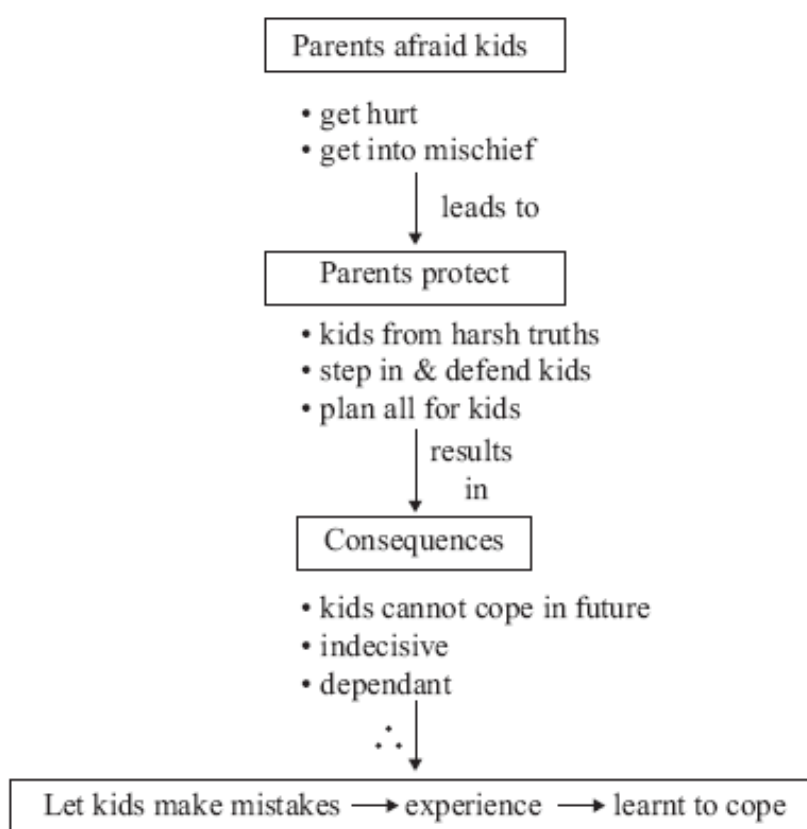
Parents afraid kids

• get hurt
• get into mischief

leads to

Parents protect

• kids from harsh truths
• step in & defend kids
• plan all for kids

results in

Consequences

• kids cannot cope in future
• indecisive
• dependant

$\therefore$

Let kids make mistakes $\rightarrow$ experience $\rightarrow$ learnt to cope